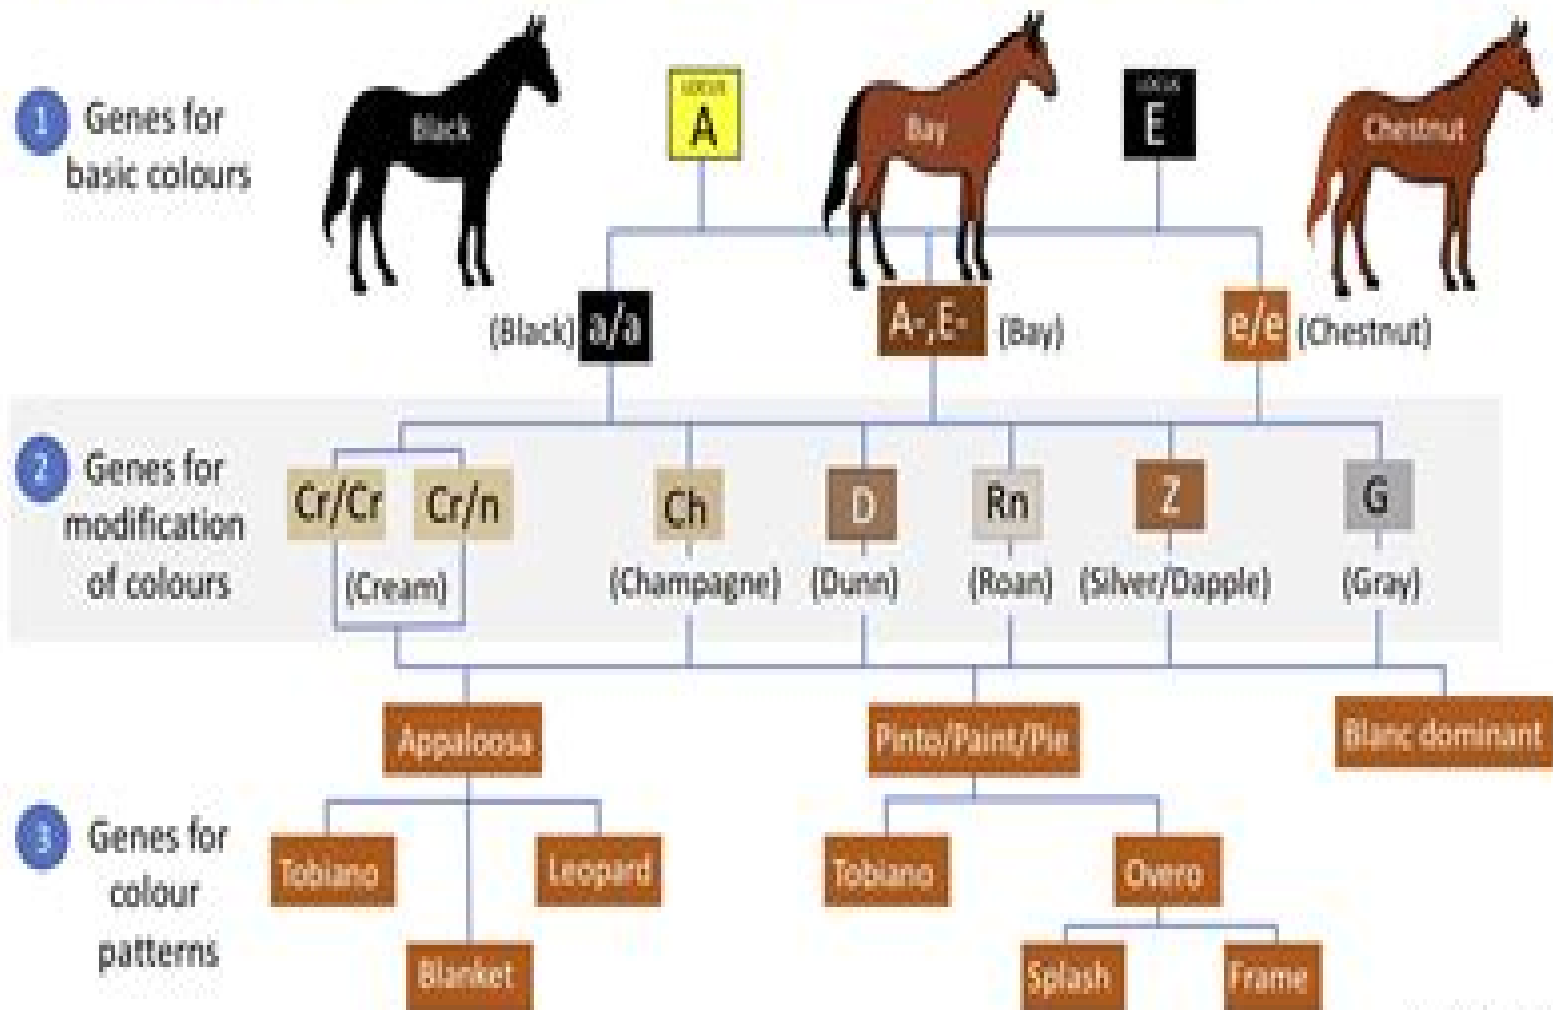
1 Genes for basic colours

Black

Locus A

Bay

Locus E

Chestnut

(Black) a/a

A-,E- (Bay)

e/e (Chestnut)

2 Genes for modification of colours

Cr/Cr Cr/n (Cream)

Ch (Champagne)

D (Dunn)

Rn (Roan)

Z (Silver/Dapple)

G (Gray)

Appaloosa

Pinto/Paint/Pie

Blanc dominant

3 Genes for colour patterns

Tobiano

Leopard

Blanket

Tobiano

Overo

Splash

Frame